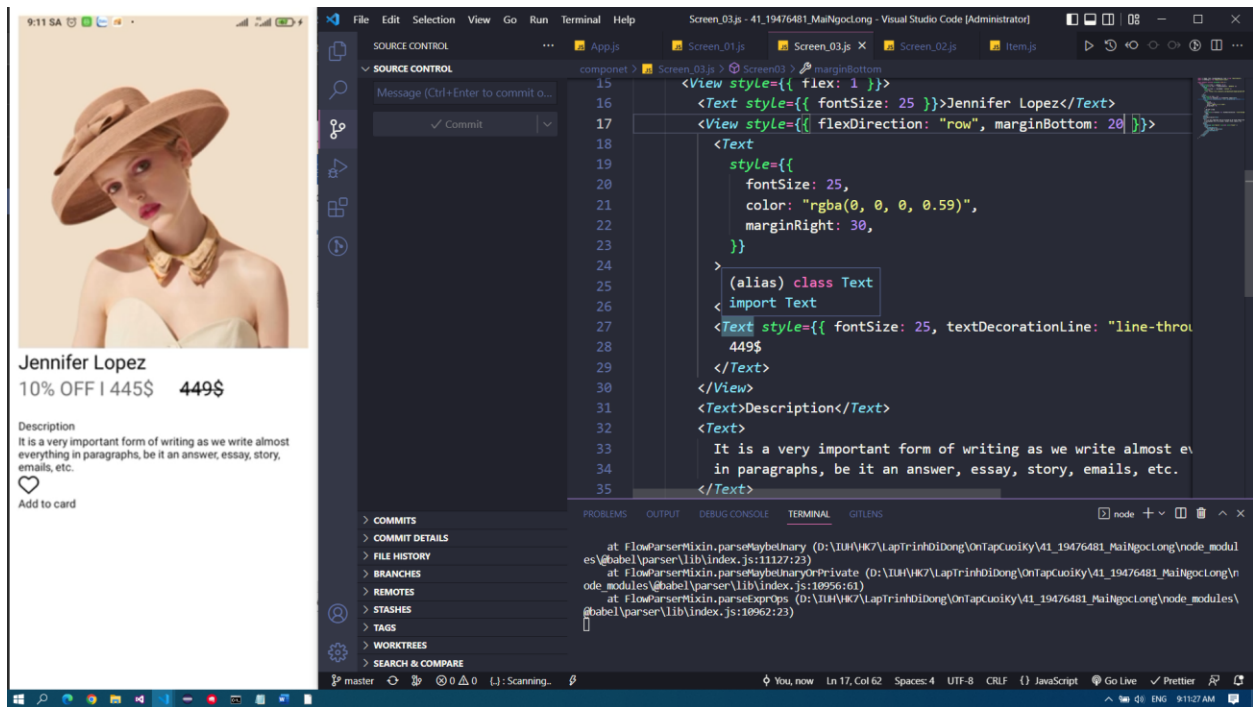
9:11 SA

Jennifer Lopez
10% OFF I 445$ 449$

Description
It is a very important form of writing as we write almost everything in paragraphs, be it an answer, essay, story, emails, etc.

Add to card

File Edit Selection View Go Run Terminal Help Screen_03.js - 41_19476481_MaiNgocLong - Visual Studio Code [Administrator]

SOURCE CONTROL ...
SOURCE CONTROL
Message (Ctrl+Enter to commit o...
✓ Commit

App.js Screen_01.js Screen_03.js × Screen_02.js item.js

componet > Screen_03.js > Screen03 > marginBottom

15 <View style={{ flex: 1 }}>
16 <Text style={{ fontSize: 25 }}>Jennifer Lopez</Text>
17 <View style={{ flexDirection: "row", marginBottom: 20 }}>
18 <Text
19 style={{
20 fontSize: 25,
21 color: "rgba(0, 0, 0, 0.59)",
22 marginRight: 30,
23 }}
24 >
25 (alias) class Text
26 < import Text
27 <Text style={{ fontSize: 25, textDecorationLine: "line-throu
28 449$
29 </Text>
30 </View>
31 <Text>Description</Text>
32 <Text>
33 It is a very important form of writing as we write almost ev
34 in paragraphs, be it an answer, essay, story, emails, etc.
35 </Text>

COMMITS
COMMIT DETAILS
FILE HISTORY
BRANCHES
REMOTES
STASHES
TAGS
WORKTREES
SEARCH & COMPARE

PROBLEMS OUTPUT DEBUG CONSOLE TERMINAL GITLENS node

at FlowParserMixin.parseMaybeUnary (D:\IUH\HK7\LapTrinhDiDong\OnTapCuoiKy\41_19476481_MaiNgocLong\node_modules\@babel\parser\lib\index.js:11127:23)
at FlowParserMixin.parseMaybeUnaryOrPrivate (D:\IUH\HK7\LapTrinhDiDong\OnTapCuoiKy\41_19476481_MaiNgocLong\node_modules\@babel\parser\lib\index.js:10956:61)
at FlowParserMixin.parseExprOps (D:\IUH\HK7\LapTrinhDiDong\OnTapCuoiKy\41_19476481_MaiNgocLong\node_modules\@babel\parser\lib\index.js:10962:23)

master ⊗0 ⚠0 {..}: Scanning... You, now Ln 17, Col 62 Spaces: 4 UTF-8 CRLF {} JavaScript Go Live ✓ Prettier

ENG 9:11:27 AM